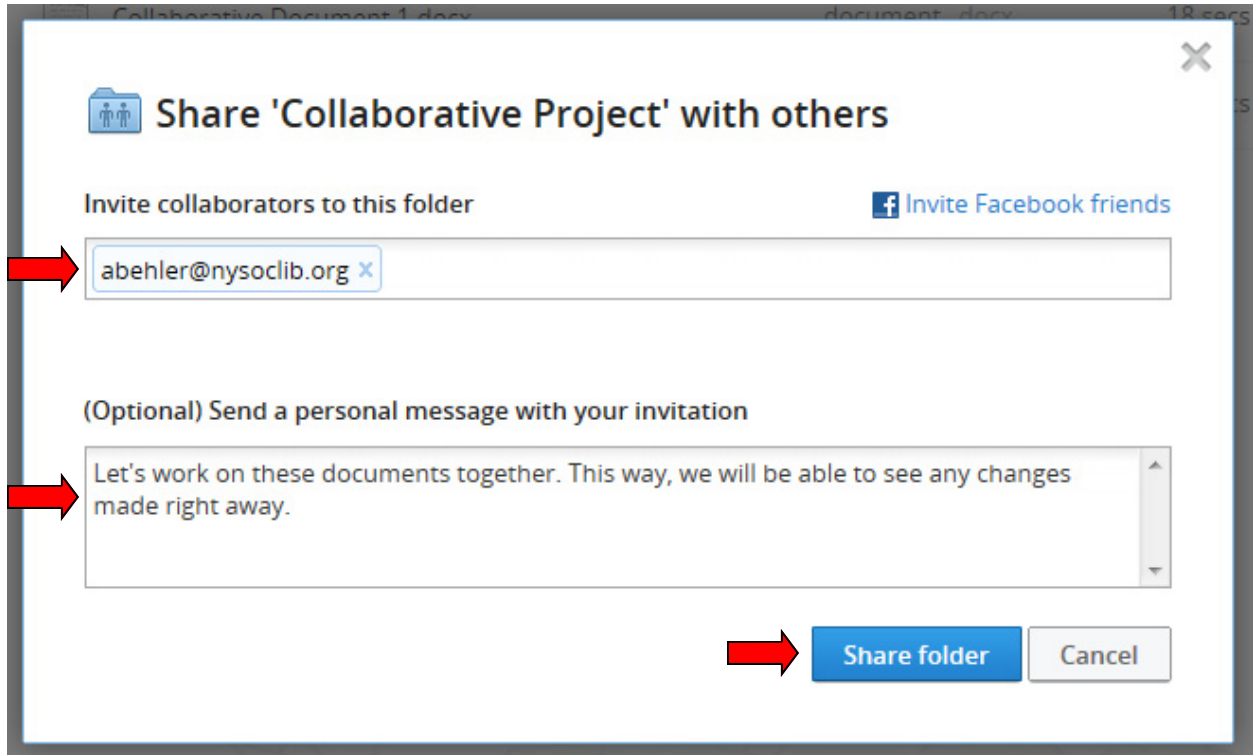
Collaborative Document 1.docx document - docx 18 secs

Share 'Collaborative Project' with others

Invite collaborators to this folder

Invite Facebook friends

abehler@nysoclib.org ×

(Optional) Send a personal message with your invitation

Let's work on these documents together. This way, we will be able to see any changes made right away.

Share folder

Cancel